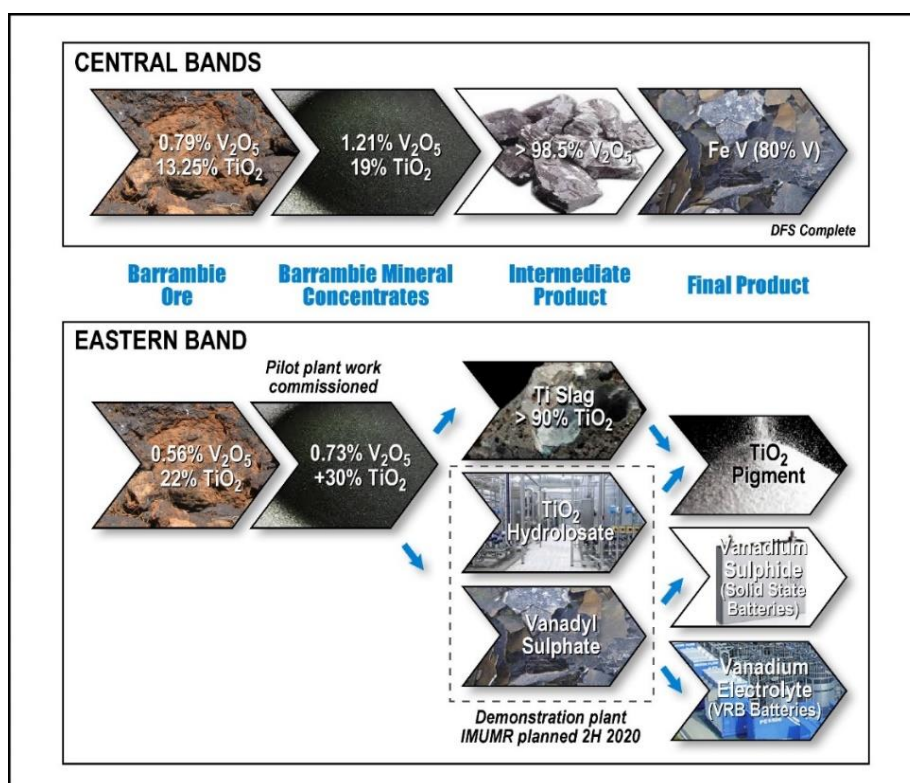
CENTRAL BANDS

0.79% $V_2O_5$
13.25% $TiO_2$

1.21% $V_2O_5$
19% $TiO_2$

> 98.5% $V_2O_5$

Fe V (80% V)

DFS Complete

Barrambie Ore

Barrambie Mineral Concentrates

Intermediate Product

Final Product

EASTERN BAND

Pilot plant work commissioned

0.56% $V_2O_5$
22% $TiO_2$

0.73% $V_2O_5$
+30% $TiO_2$

Ti Slag
> 90% $TiO_2$

$TiO_2$
Hydrolosate

Vanadyl Sulphate

Demonstration plant IMUMR planned 2H 2020

$TiO_2$
Pigment

Vanadium Sulphide
(Solid State Batteries)

Vanadium Electrolyte
(VRB Batteries)